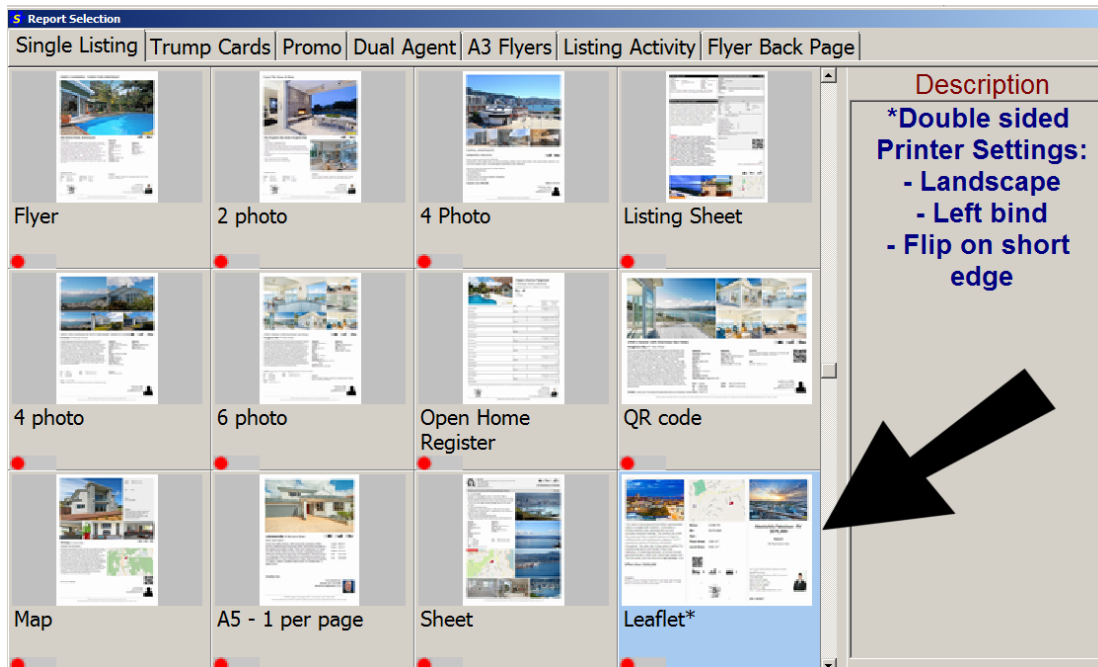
Report Selection

Single Listing | Trump Cards | Promo | Dual Agent | A3 Flyers | Listing Activity | Flyer Back Page

Flyer

2 photo

4 Photo

Listing Sheet

4 photo

6 photo

Open Home Register

QR code

Map

A5 - 1 per page

Sheet

Leaflet*

Description

*Double sided Printer Settings:
- Landscape
- Left bind
- Flip on short edge